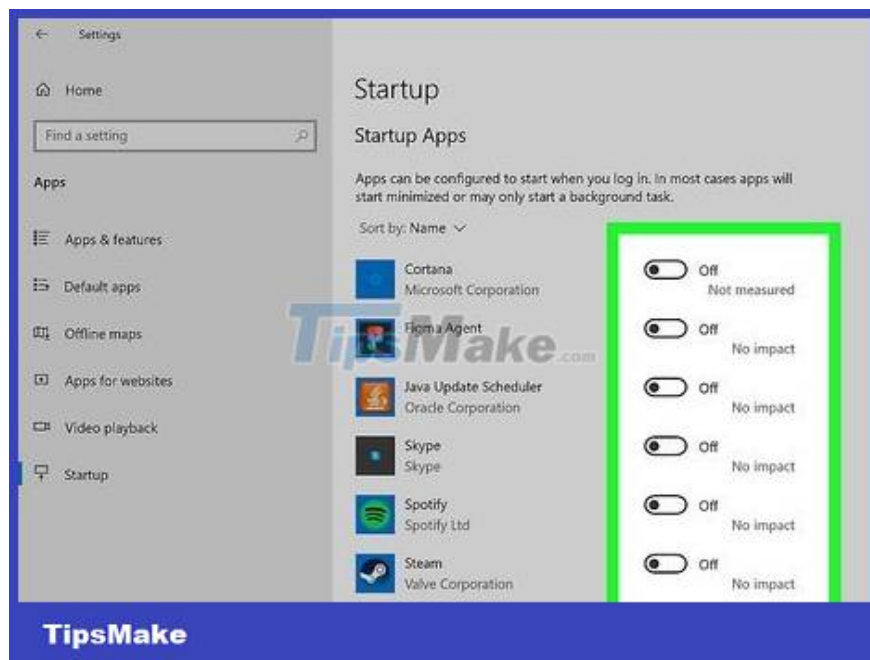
Settings

Home

Find a setting

Apps

Apps & features

Default apps

Offline maps

Apps for websites

Video playback

Startup

Startup

Startup Apps

Apps can be configured to start when you log in. In most cases apps will start minimized or may only start a background task.

Sort by: Name

Cortana
Microsoft Corporation
Off
Not measured

Figma Agent
Off
No impact

Java Update Scheduler
Oracle Corporation
Off
No impact

Skype
Skype
Off
No impact

Spotify
Spotify Ltd
Off
No impact

Steam
Valve Corporation
Off
No impact

TipsMake.com

TipsMake